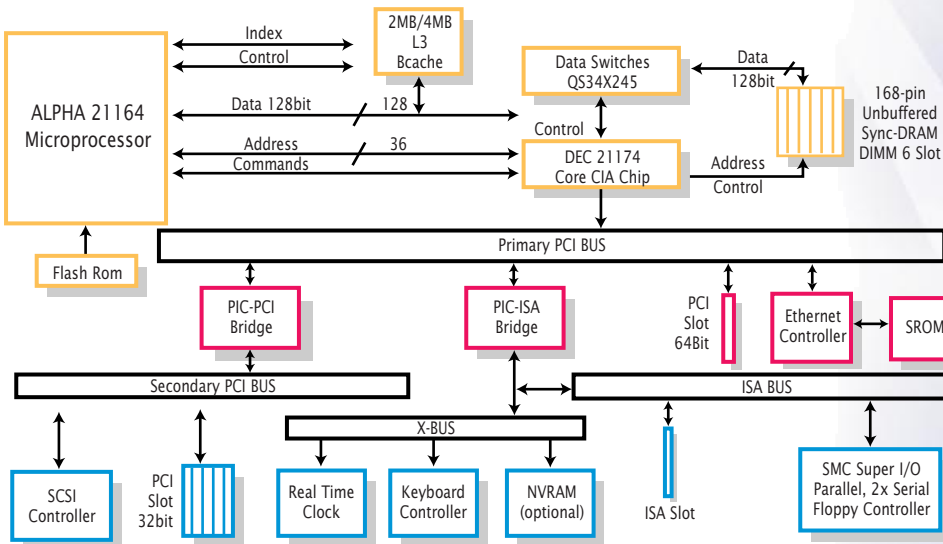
ALPHA 21164
Microprocessor

Index
Control

2MB/4MB
L3
Bcache

Data 128bit
128

Address
Commands
36

Data Switches
QS34X245

Control

DEC 21174
Core CIA Chip

Data
128bit

168-pin
Unbuffered
Sync-DRAM
DIMM 6 Slot

Address
Control

Flash Rom

Primary PCI BUS

PIC-PCI
Bridge

PIC-ISA
Bridge

PCI
Slot
64Bit

Ethernet
Controller

SROM

Secondary PCI BUS

ISA BUS

X-BUS

SCSI
Controller

PCI
Slot
32bit

Real Time
Clock

Keyboard
Controller

NVRAM
(optional)

ISA Slot

SMC Super I/O
Parallel, 2x Serial
Floppy Controller